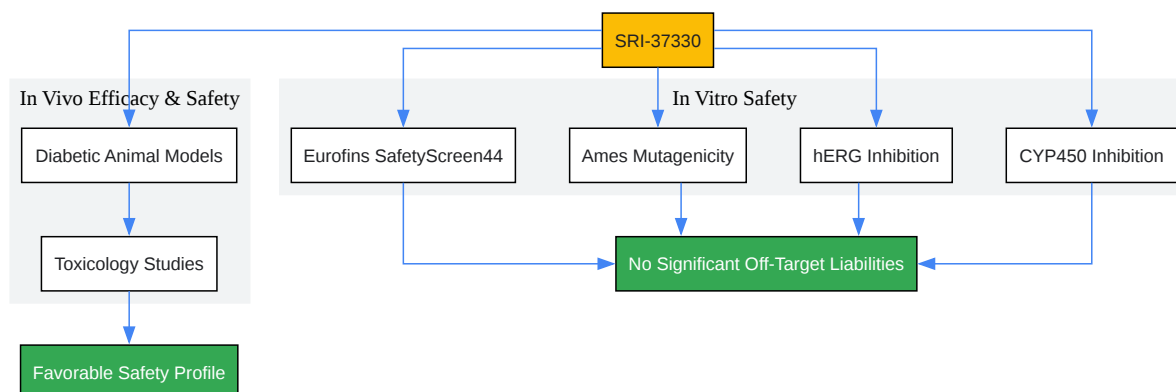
SRI-37330

In Vivo Efficacy & Safety

Diabetic Animal Models

Toxicology Studies

Favorable Safety Profile

In Vitro Safety

Eurofins SafetyScreen44

Ames Mutagenicity

hERG Inhibition

CYP450 Inhibition

No Significant Off-Target Liabilities